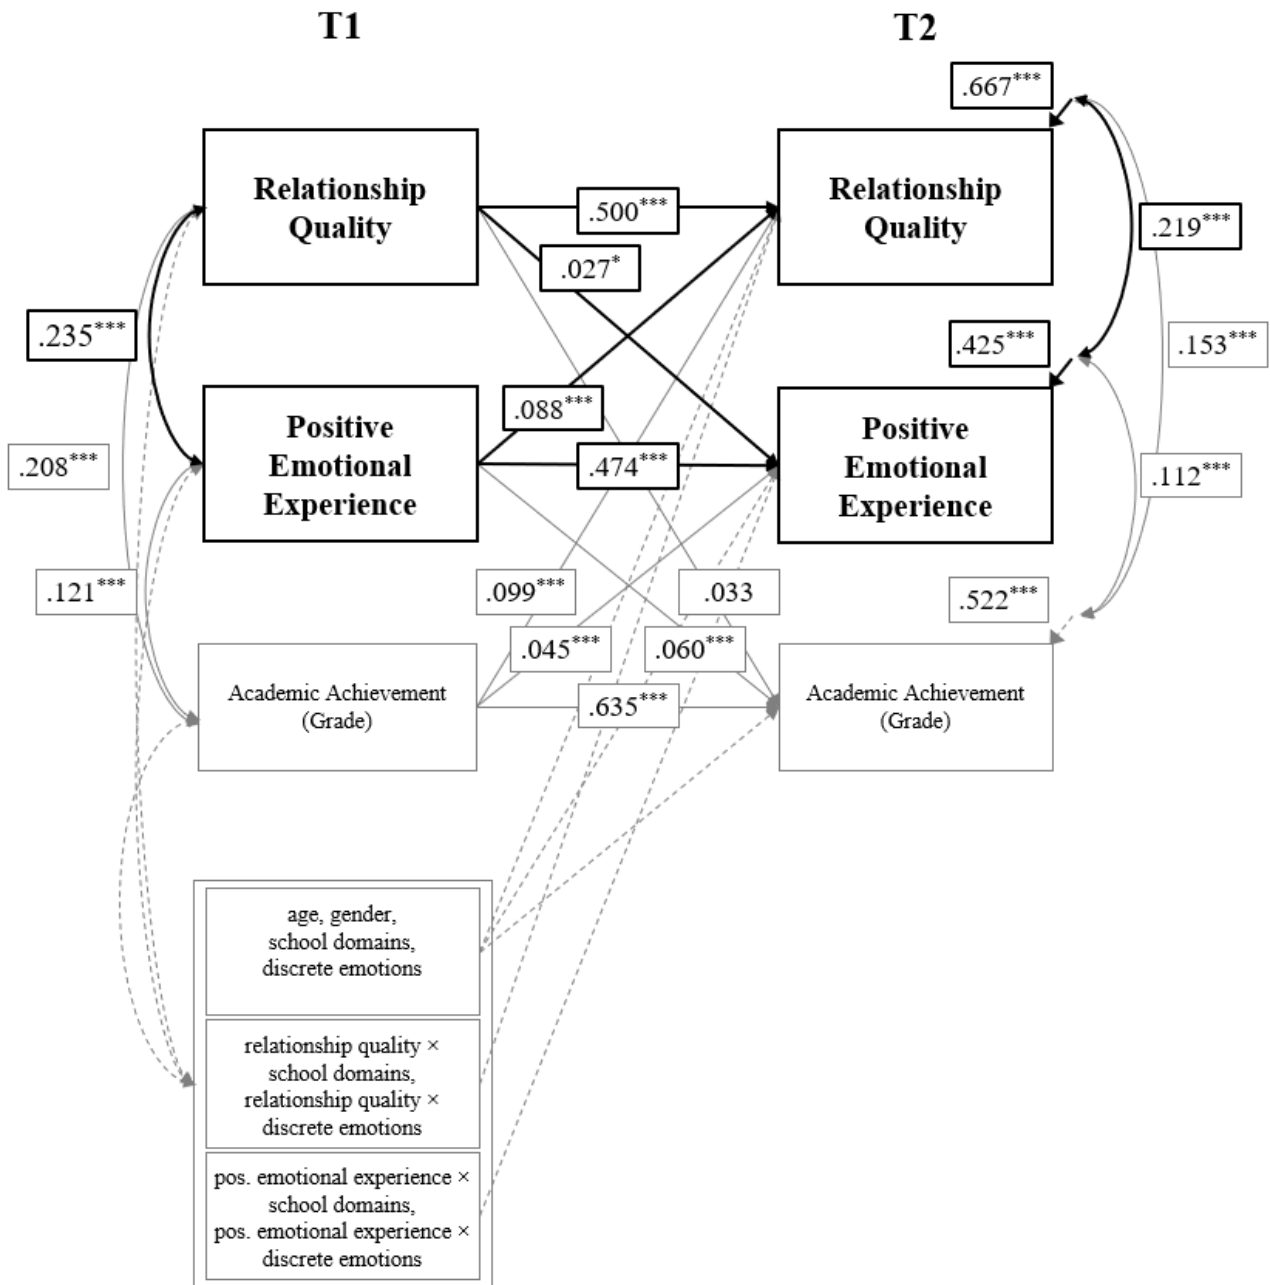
T1

T2

.667$^{***}$

Relationship Quality

.500$^{***}$

Relationship Quality

.219$^{***}$

.027$^{*}$

.235$^{***}$

.425$^{***}$

.153$^{***}$

Positive Emotional Experience

.088$^{***}$

.474$^{***}$

Positive Emotional Experience

.208$^{***}$

.112$^{***}$

.121$^{***}$

.099$^{***}$

.033

.522$^{***}$

.045$^{***}$

.060$^{***}$

Academic Achievement (Grade)

.635$^{***}$

Academic Achievement (Grade)

age, gender, school domains, discrete emotions

relationship quality × school domains, relationship quality × discrete emotions

pos. emotional experience × school domains, pos. emotional experience × discrete emotions